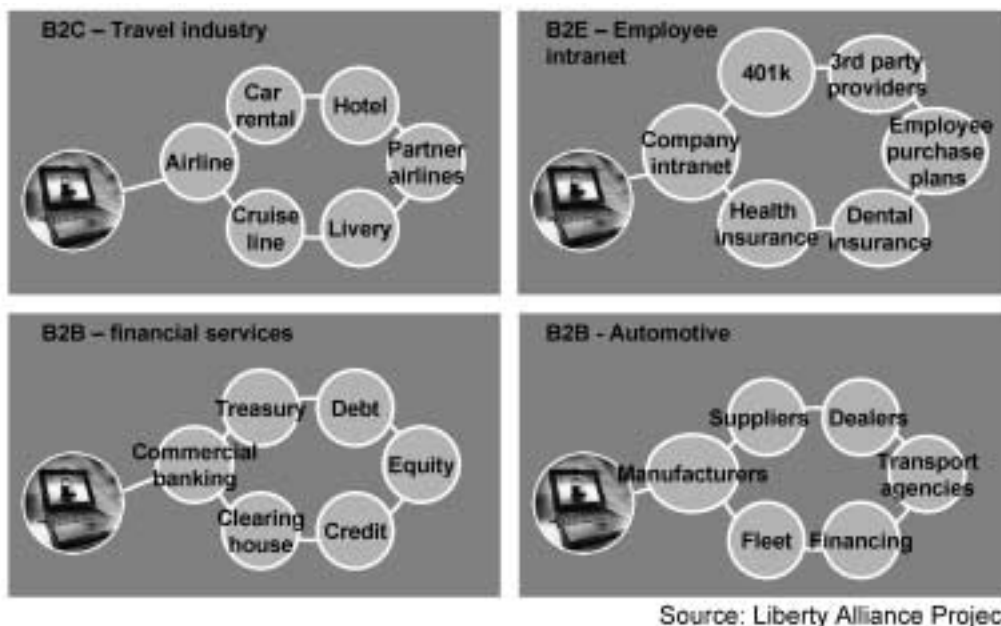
B2C – Travel industry

Airline
Car rental
Hotel
Partner airlines
Livery
Cruise line

B2E – Employee intranet

Company intranet
401k
3rd party providers
Employee purchase plans
Dental insurance
Health insurance

B2B – financial services

Commercial banking
Treasury
Debt
Equity
Credit
Clearing house

B2B - Automotive

Manufacturers
Suppliers
Dealers
Transport agencies
Financing
Fleet

Source: Liberty Alliance Projec